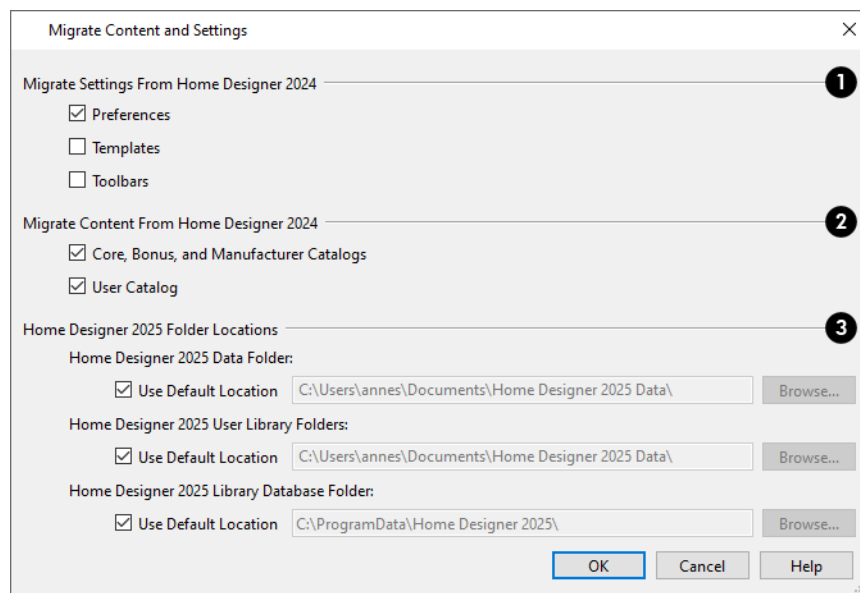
Migrate Content and Settings

×

Migrate Settings From Home Designer 2024

1

☑ Preferences

☐ Templates

☐ Toolbars

Migrate Content From Home Designer 2024

2

☑ Core, Bonus, and Manufacturer Catalogs

☑ User Catalog

Home Designer 2025 Folder Locations

3

Home Designer 2025 Data Folder:

☑ Use Default Location C:\Users\annes\Documents\Home Designer 2025 Data\ Browse...

Home Designer 2025 User Library Folders:

☑ Use Default Location C:\Users\annes\Documents\Home Designer 2025 Data\ Browse...

Home Designer 2025 Library Database Folder:

☑ Use Default Location C:\ProgramData\Home Designer 2025\ Browse...

OK Cancel Help